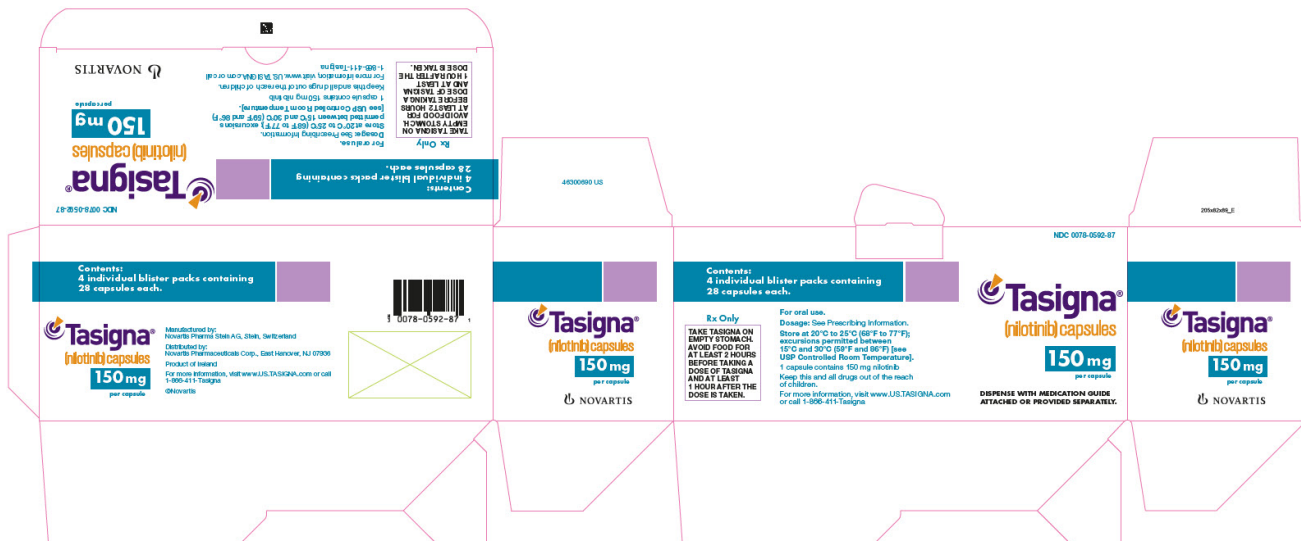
NOVARTIS

NDC 0078-0592-87

Tasigna®
(nilotinib) capsules
150 mg
per capsule

Contents:
4 individual blister packs containing 28 capsules each.

Rx Only
For oral use.
Dosage: See Prescribing Information.
Store at 20°C to 25°C (68°F to 77°F); excursions permitted between 15°C and 30°C (59°F and 86°F) [see USP Controlled Room Temperature].
1 capsule contains 150 mg nilotinib
Keep this and all drugs out of the reach of children.
For more information, visit www.US.TASIGNA.com or call 1-866-411-Tasigna

TAKE TASIGNA ON EMPTY STOMACH. AVOID FOOD FOR AT LEAST 2 HOURS BEFORE TAKING A DOSE OF TASIGNA AND AT LEAST 1 HOUR AFTER THE DOSE IS TAKEN.

46300690 US

205x82x86_E

Contents:
4 individual blister packs containing 28 capsules each.

Tasigna®
(nilotinib) capsules
150 mg
per capsule

Manufactured by:
Novartis Pharma Stein AG, Stein, Switzerland
Distributed by:
Novartis Pharmaceuticals Corp., East Hanover, NJ 07936
Product of Ireland
For more information, visit www.US.TASIGNA.com or call 1-866-411-Tasigna
©Novartis

0078-0592-87

Tasigna®
(nilotinib) capsules
150 mg
per capsule
NOVARTIS

Contents:
4 individual blister packs containing 28 capsules each.

Rx Only
TAKE TASIGNA ON EMPTY STOMACH. AVOID FOOD FOR AT LEAST 2 HOURS BEFORE TAKING A DOSE OF TASIGNA AND AT LEAST 1 HOUR AFTER THE DOSE IS TAKEN.

For oral use.
Dosage: See Prescribing Information.
Store at 20°C to 25°C (68°F to 77°F); excursions permitted between 15°C and 30°C (59°F and 86°F) [see USP Controlled Room Temperature].
1 capsule contains 150 mg nilotinib
Keep this and all drugs out of the reach of children.
For more information, visit www.US.TASIGNA.com or call 1-866-411-Tasigna

NDC 0078-0592-87
Tasigna®
(nilotinib) capsules
150 mg
per capsule
DISPENSE WITH MEDICATION GUIDE ATTACHED OR PROVIDED SEPARATELY.

Tasigna®
(nilotinib) capsules
150 mg
per capsule
NOVARTIS